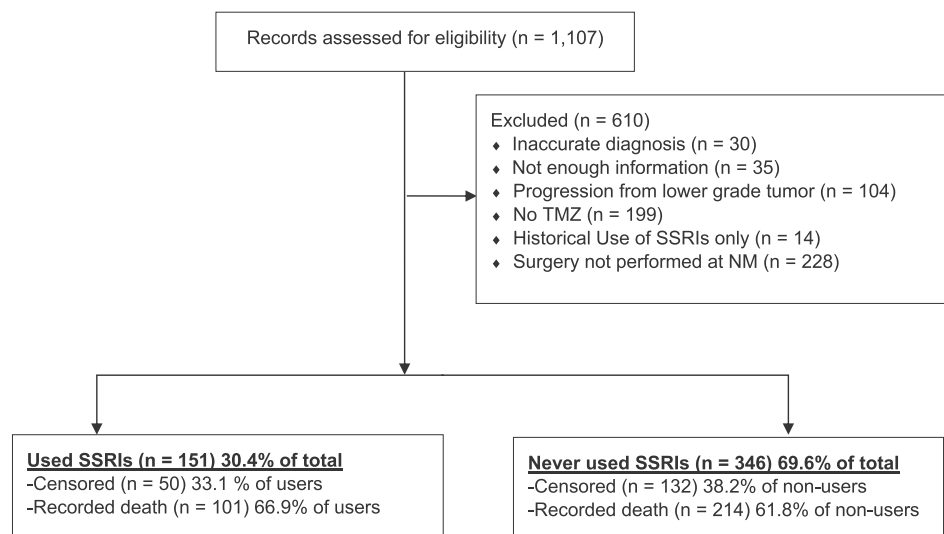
Records assessed for eligibility (n = 1,107)

Excluded (n = 610)
- Inaccurate diagnosis (n = 30)
- Not enough information (n = 35)
- Progression from lower grade tumor (n = 104)
- No TMZ (n = 199)
- Historical Use of SSRIs only (n = 14)
- Surgery not performed at NM (n = 228)

Used SSRIs (n = 151) 30.4% of total
-Censored (n = 50) 33.1 % of users
-Recorded death (n = 101) 66.9% of users

Never used SSRIs (n = 346) 69.6% of total
-Censored (n = 132) 38.2% of non-users
-Recorded death (n = 214) 61.8% of non-users